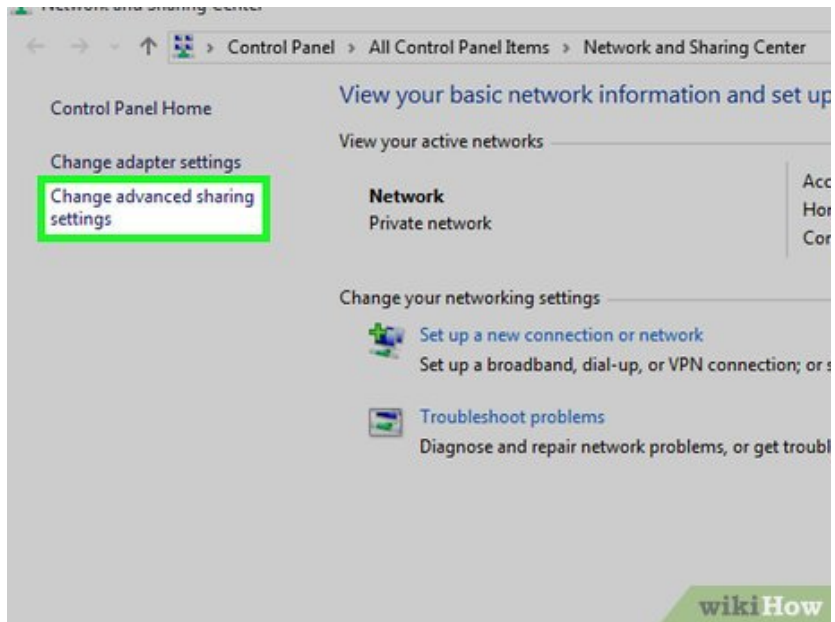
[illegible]

Control Panel > All Control Panel Items > Network and Sharing Center

Control Panel Home

Change adapter settings

Change advanced sharing settings

View your basic network information and set up

View your active networks

Network
Private network

Acc
Hor
Cor

Change your networking settings

Set up a new connection or network
Set up a broadband, dial-up, or VPN connection; or s

Troubleshoot problems
Diagnose and repair network problems, or get troubl

wikiHow